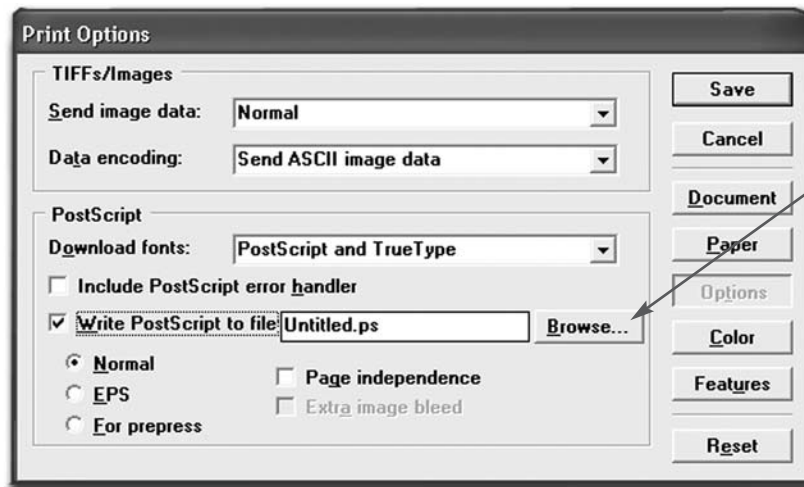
Print Options

TIFFs/Images

Send image data: Normal

Data encoding: Send ASCII image data

PostScript

Download fonts: PostScript and TrueType

Include PostScript error handler

Write PostScript to file Untitled.ps Browse...

Normal

EPS

For prepress

Page independence

Extra image bleed

Save

Cancel

Document

Paper

Options

Color

Features

Reset